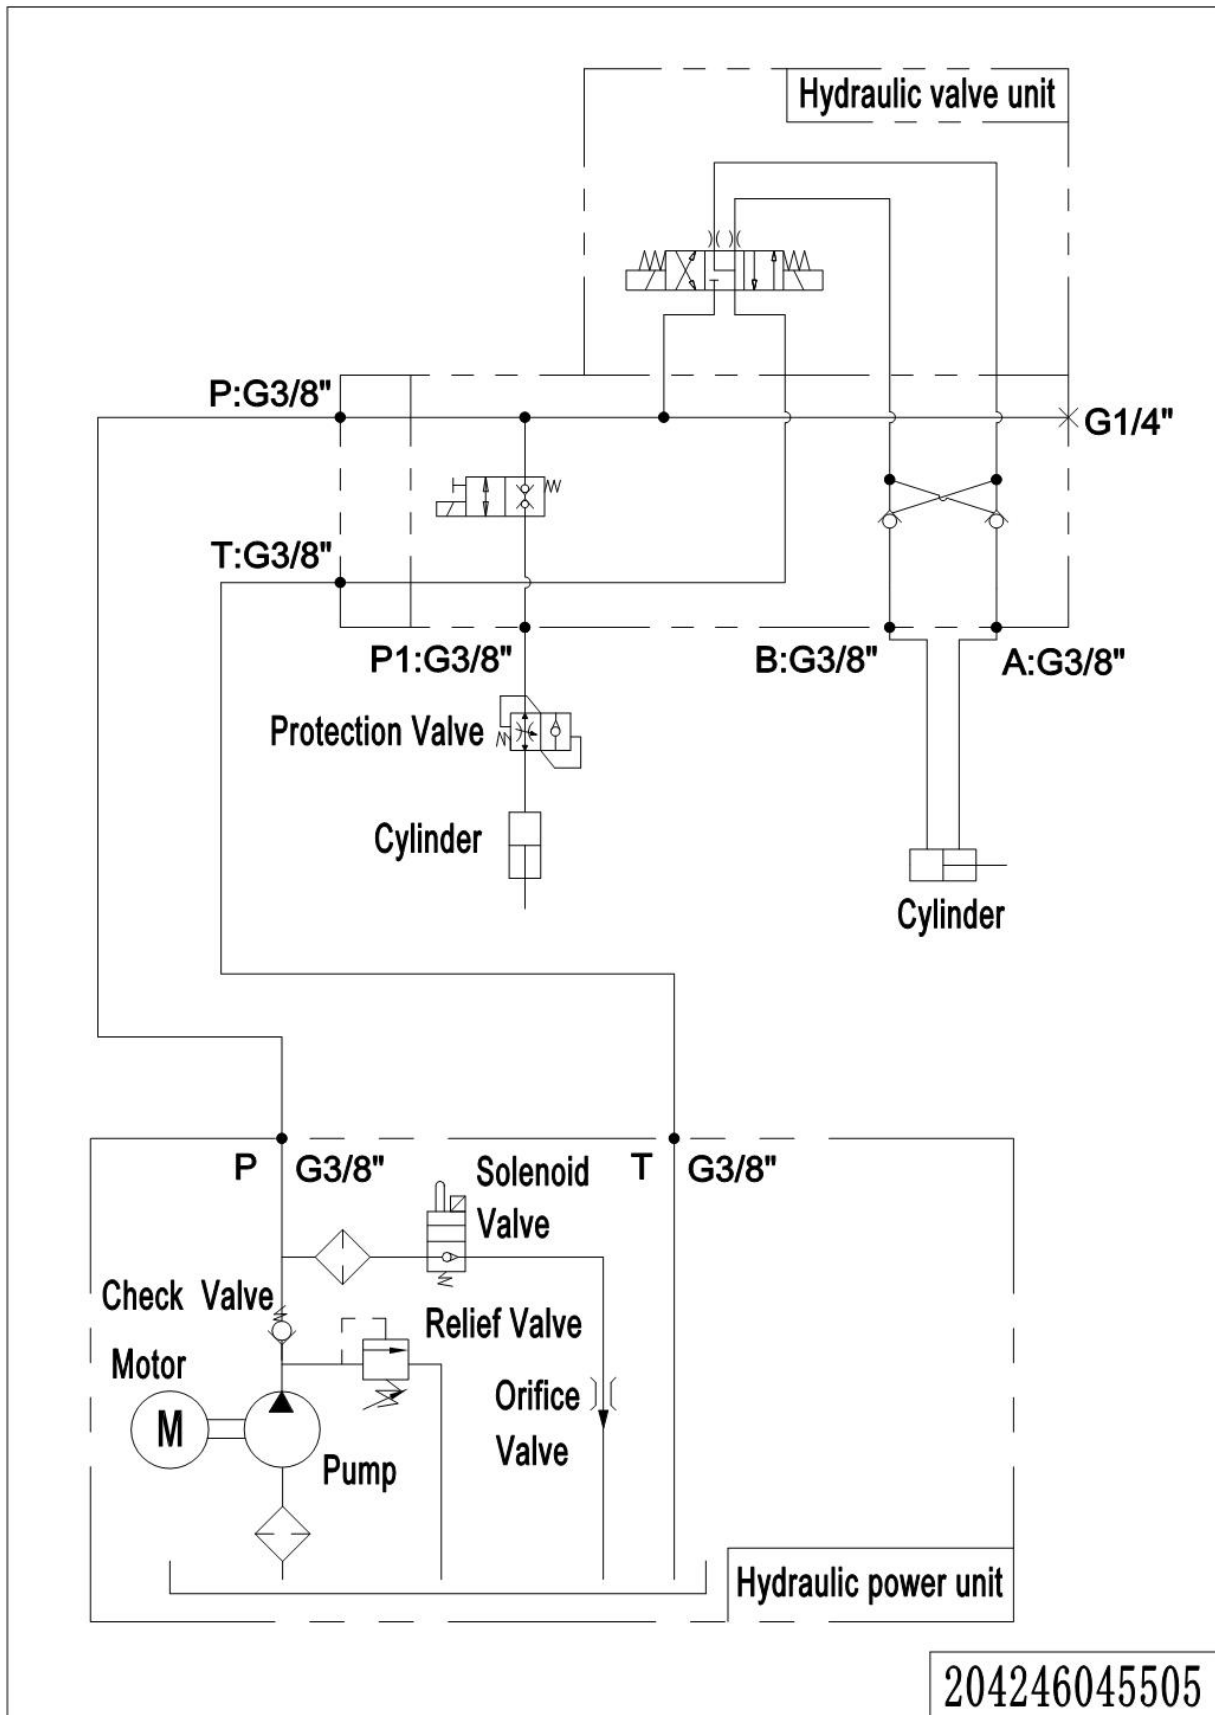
Hydraulic valve unit

P:G3/8"

G1/4"

T:G3/8"

P1:G3/8"

B:G3/8"

A:G3/8"

Protection Valve

Cylinder

Cylinder

P

G3/8"

Solenoid Valve

T

G3/8"

Check Valve

Relief Valve

Motor

M

Orifice Valve

Pump

Hydraulic power unit

204246045505